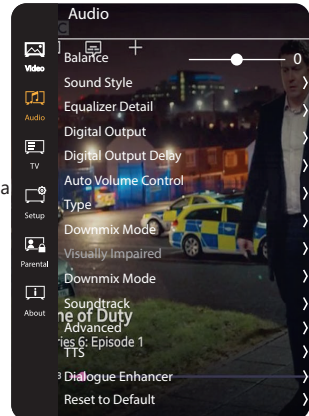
Audio

Video
Audio
TV
Setup
Parental
About

Balance
0
Sound Style
Equalizer Detail
Digital Output
Digital Output Delay
Auto Volume Control
Type
Downmix Mode
Visually Impaired
Downmix Mode
Soundtrack
Advanced
TTS
Dialogue Enhancer
Reset to Default

a
ne of Duty
ries 6: Episode 1